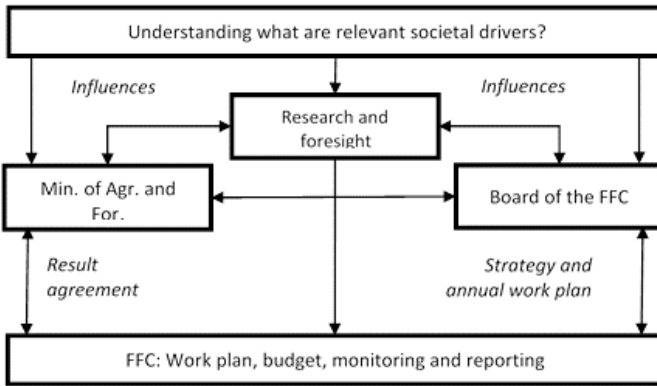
Understanding what are relevant societal drivers?

Influences

Influences

Research and foresight

Min. of Agr. and For.

Board of the FFC

Result agreement

Strategy and annual work plan

FFC: Work plan, budget, monitoring and reporting